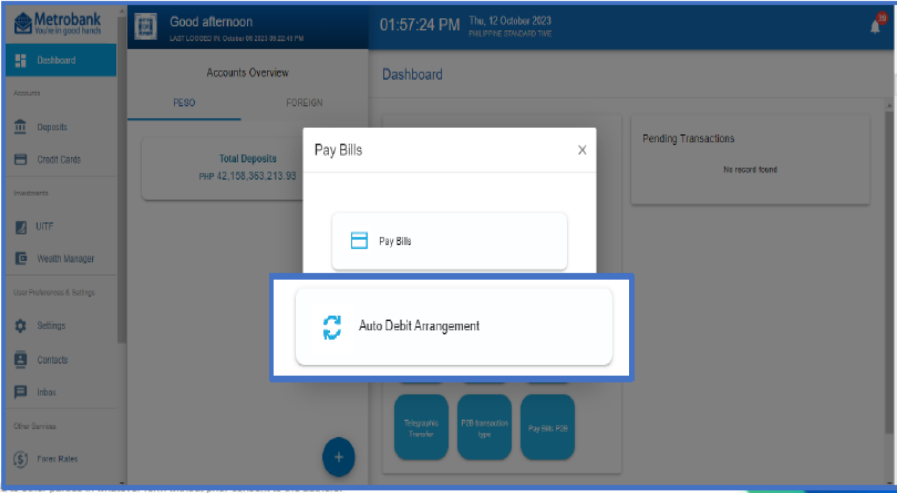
Metrobank
You're in good hands

Dashboard

Accounts

Deposits

Credit Cards

Investments

UITF

Wealth Manager

User Preferences & Settings

Settings

Contacts

Inbox

Other Services

Forex Rates

Good afternoon
LAST LOGGED IN: October 09 2023 09:22:41 PM

01:57:24 PM Thu, 12 October 2023
PHILIPPINE STANDARD TIME

Accounts Overview

PESO

FOREIGN

Total Deposits
PHP 42,158,363,213.93

Dashboard

Pending Transactions
No record found

Pay Bills

Pay Bills

Auto Debit Arrangement

Telegraphic Transfer

P2B transaction type

Pay Bills P2B

+